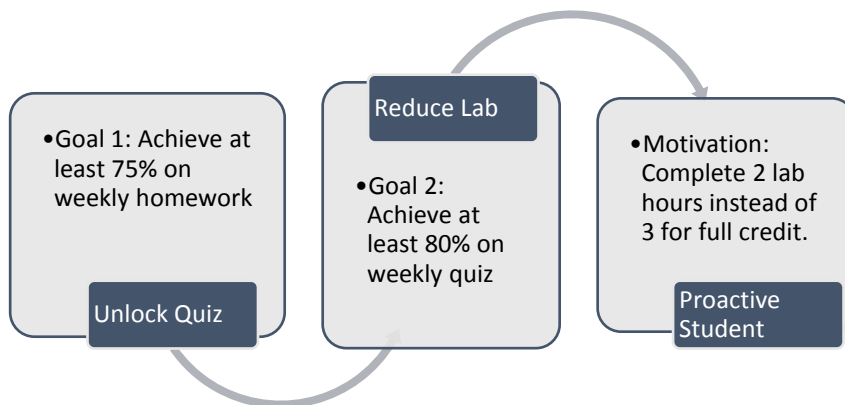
•Goal 1: Achieve at least 75% on weekly homework

Unlock Quiz

Reduce Lab

•Goal 2: Achieve at least 80% on weekly quiz

•Motivation: Complete 2 lab hours instead of 3 for full credit.

Proactive Student